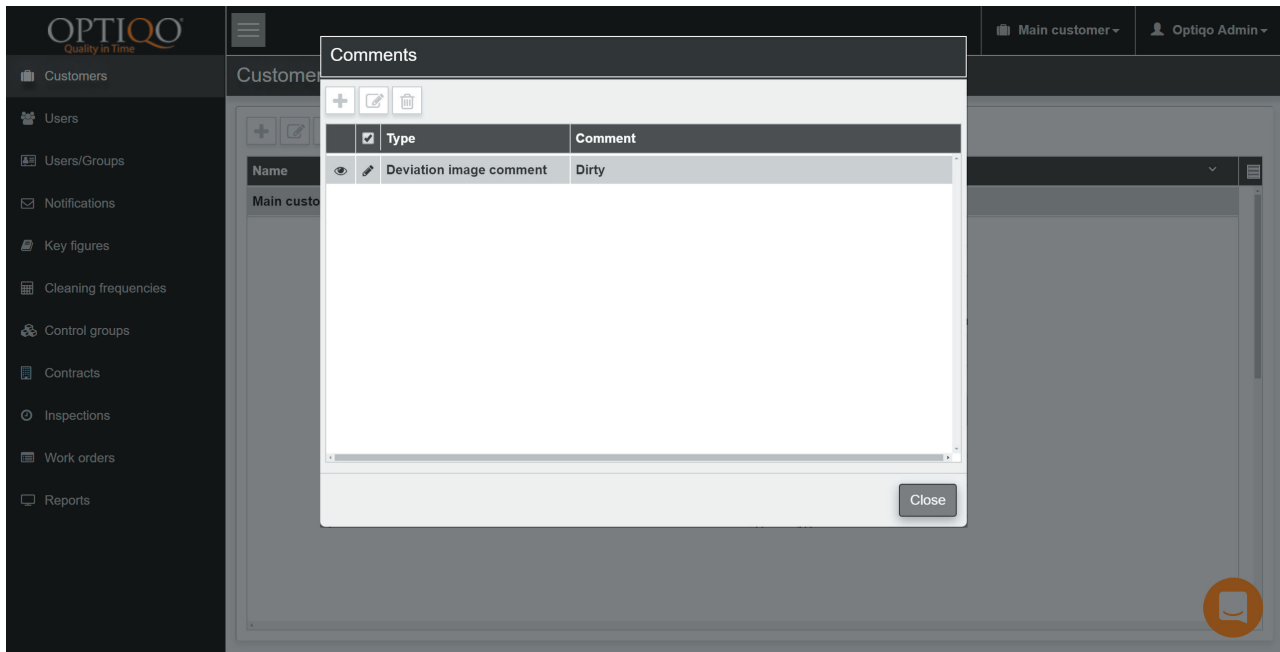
OPTIQO
Quality in Time

Main customer
Optiqo Admin

Customers
Users
Users/Groups
Notifications
Key figures
Cleaning frequencies
Control groups
Contracts
Inspections
Work orders
Reports

Custome

Name
Main custo

Comments

| | | Type | Comment |
|---|---|---|---|
| | | Deviation image comment | Dirty |

Close